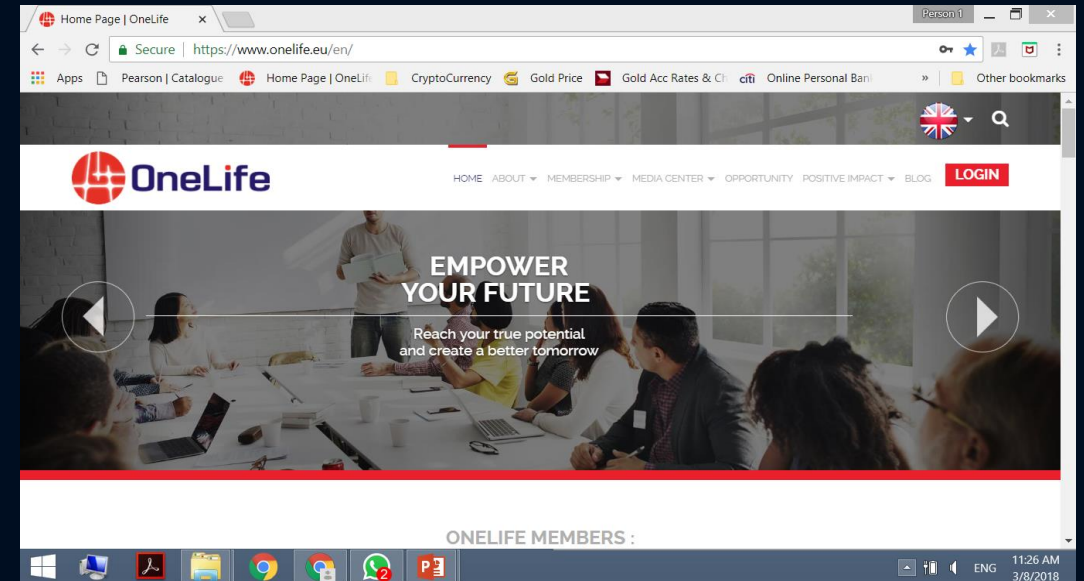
Home Page | OneLife ×

Person 1

Secure | https://www.onelife.eu/en/

Apps Pearson | Catalogue Home Page | OneLif CryptoCurrency Gold Price Gold Acc Rates & Cl Online Personal Banl » Other bookmarks

OneLife

HOME ABOUT MEMBERSHIP MEDIA CENTER OPPORTUNITY POSITIVE IMPACT BLOG LOGIN

EMPOWER YOUR FUTURE

Reach your true potential and create a better tomorrow

ONELIFE MEMBERS :

2

ENG 11:26 AM 3/8/2018